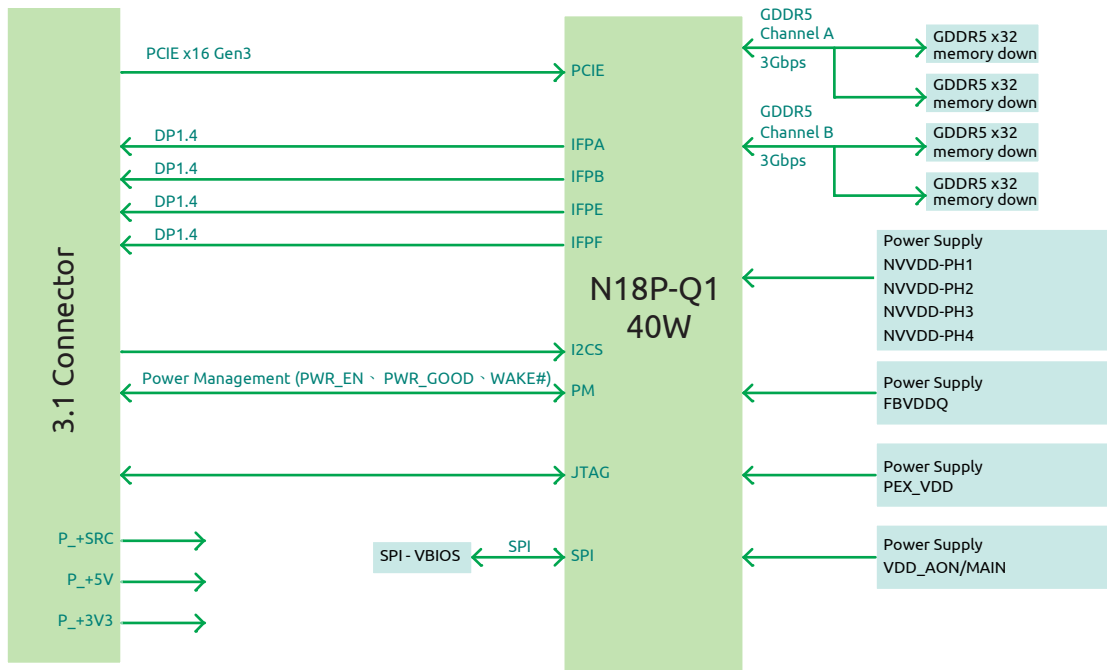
3.1 Connector

PCIE x16 Gen3
DP1.4
DP1.4
DP1.4
DP1.4
Power Management (PWR_EN、 PWR_GOOD、WAKE#)
P_+SRC
P_+5V
P_+3V3

PCIE
IFPA
IFPB
IFPE
IFPF
N18P-Q1
40W
I2CS
PM
JTAG
SPI

SPI - VBIOS
SPI

GDDR5
Channel A
3Gbps
GDDR5 x32
memory down
GDDR5 x32
memory down
GDDR5
Channel B
3Gbps
GDDR5 x32
memory down
GDDR5 x32
memory down

Power Supply
NVVDD-PH1
NVVDD-PH2
NVVDD-PH3
NVVDD-PH4

Power Supply
FBVDDQ

Power Supply
PEX_VDD

Power Supply
VDD_AON/MAIN